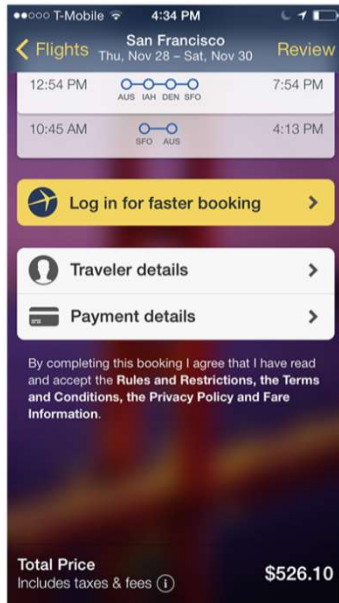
●●○○○ T-Mobile 4:34 PM

Flights San Francisco Thu, Nov 28 – Sat, Nov 30 Review

12:54 PM AUS IAH DEN SFO 7:54 PM

10:45 AM SFO AUS 4:13 PM

Log in for faster booking

Traveler details

Payment details

By completing this booking I agree that I have read and accept the Rules and Restrictions, the Terms and Conditions, the Privacy Policy and Fare Information.

Total Price
Includes taxes & fees

$526.10